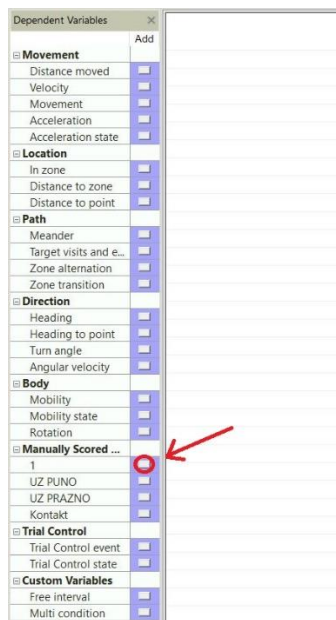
Dependent Variables ×

Add

⊟ Movement
Distance moved
Velocity
Movement
Acceleration
Acceleration state

⊟ Location
In zone
Distance to zone
Distance to point

⊟ Path
Meander
Target visits and e...
Zone alternation
Zone transition

⊟ Direction
Heading
Heading to point
Turn angle
Angular velocity

⊟ Body
Mobility
Mobility state
Rotation

⊟ Manually Scored ...
1
UZ PUNO
UZ PRAZNO
Kontakt

⊟ Trial Control
Trial Control event
Trial Control state

⊟ Custom Variables
Free interval
Multi condition